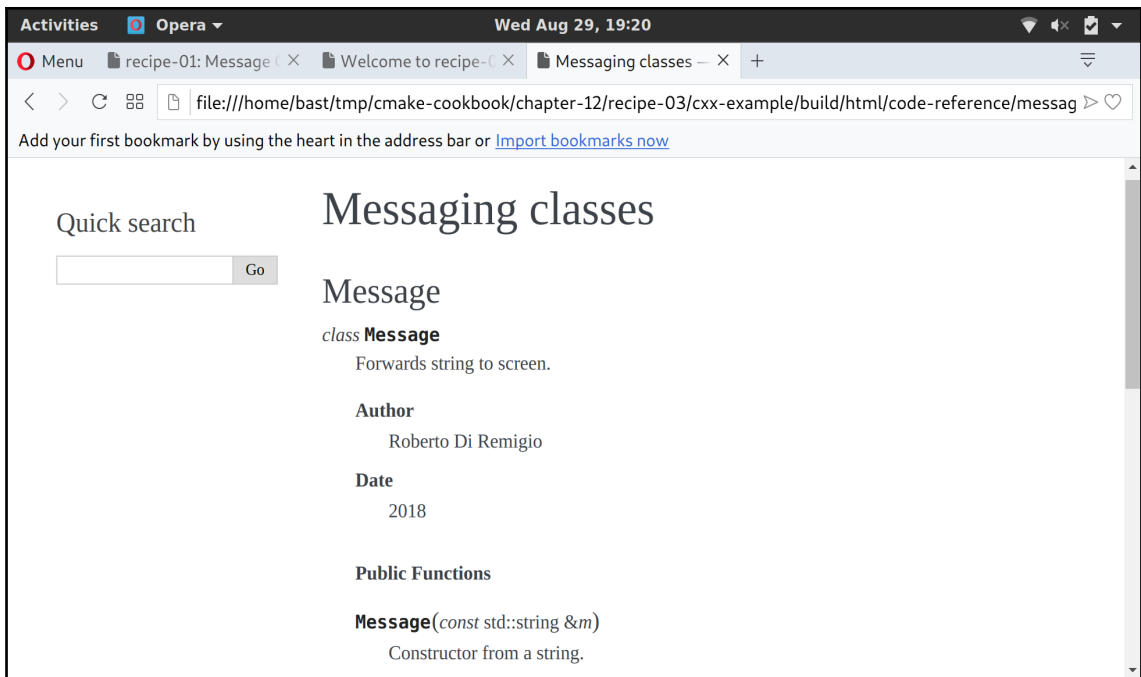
Activities Opera ▾ Wed Aug 29, 19:20

Menu recipe-01: Message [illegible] × Welcome to recipe-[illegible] × Messaging classes — × +

file:///home/bast/tmp/cmake-cookbook/chapter-12/recipe-03/cxx-example/build/html/code-reference/messag

Add your first bookmark by using the heart in the address bar or Import bookmarks now

Quick search

Go

Messaging classes

Message

*class* **Message**

Forwards string to screen.

**Author**

Roberto Di Remigio

**Date**

2018

**Public Functions**

**Message**(*const* std::string &*m*)

Constructor from a string.